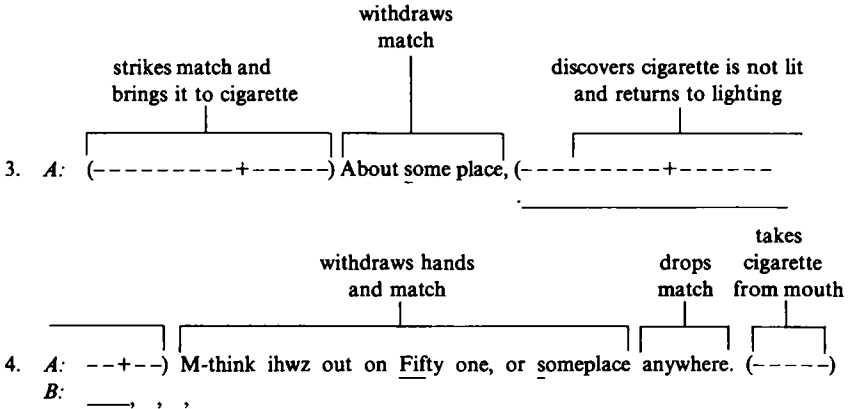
withdraws match

strikes match and brings it to cigarette

discovers cigarette is not lit and returns to lighting

3. *A:* (– – – – – – – – – + – – – – –) About some place, (– – – – – – – – – + – – – – – –

withdraws hands and match

drops match

takes cigarette from mouth

4. *A:* – – + – –) M-think ihwz out on Fifty one, or someplace anywhere. (– – – – –)
*B:* ——, , ,